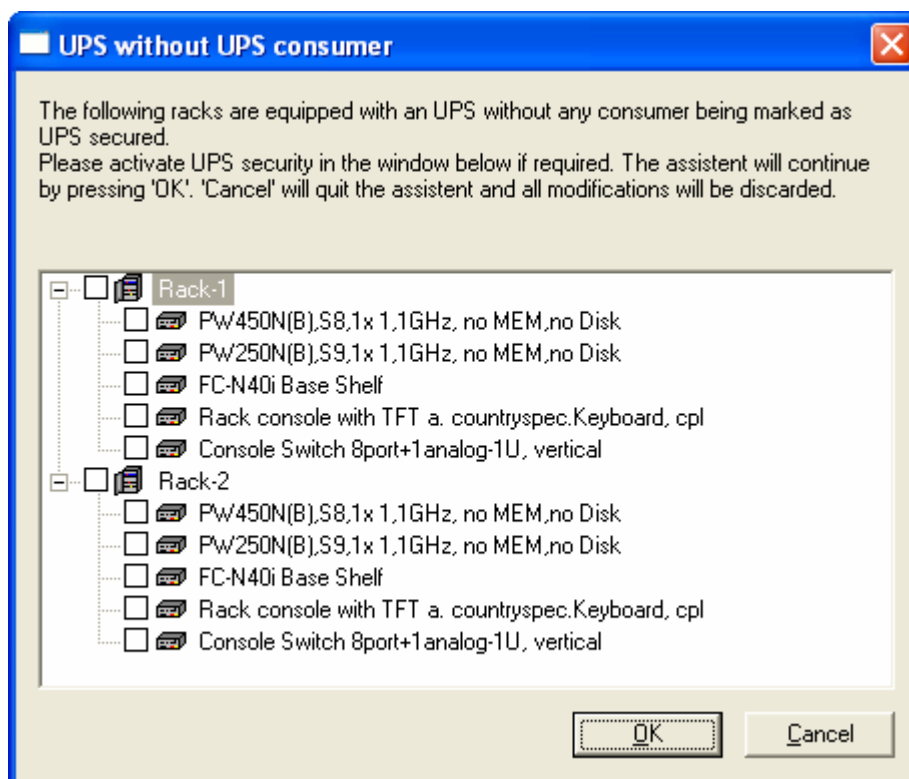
UPS without UPS consumer

The following racks are equipped with an UPS without any consumer being marked as UPS secured.
Please activate UPS security in the window below if required. The assistent will continue by pressing 'OK'. 'Cancel' will quit the assistent and all modifications will be discarded.

Rack-1
PW450N(B),S8,1x 1,1GHz, no MEM,no Disk
PW250N(B),S9,1x 1,1GHz, no MEM,no Disk
FC-N40i Base Shelf
Rack console with TFT a. countryspec.Keyboard, cpl
Console Switch 8port+1analog-1U, vertical
Rack-2
PW450N(B),S8,1x 1,1GHz, no MEM,no Disk
PW250N(B),S9,1x 1,1GHz, no MEM,no Disk
FC-N40i Base Shelf
Rack console with TFT a. countryspec.Keyboard, cpl
Console Switch 8port+1analog-1U, vertical

OK
Cancel